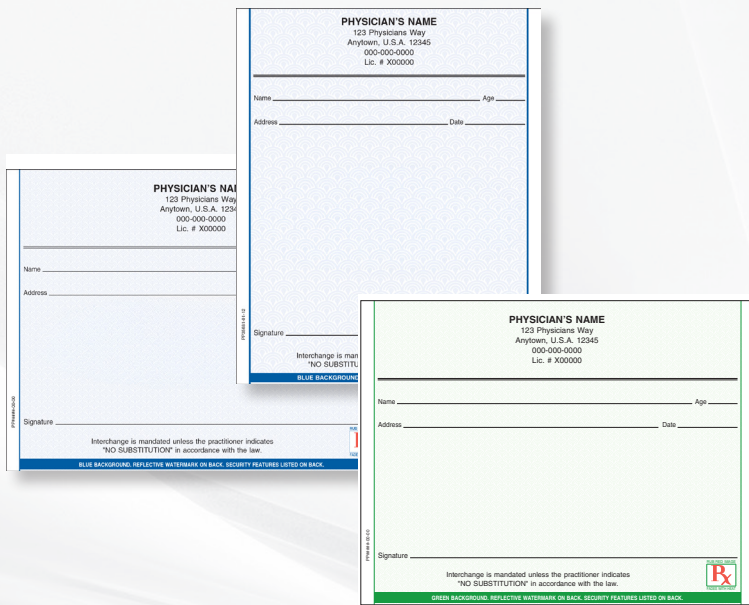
PHYSICIAN'S NAME
123 Physicians Way
Anytown, U.S.A. 12345
000-000-0000
Lic. # X00000

Name Age

Address Date

Signature

Interchange is man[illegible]
"NO SUBSTITU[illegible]

BLUE BACKGROUND

PHYSICIAN'S NAM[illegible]
123 Physicians Way
Anytown, U.S.A. 1234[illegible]
000-000-0000
Lic. # X00000

Name

Address

Signature

Interchange is mandated unless the practitioner indicates "NO SUBSTITUTION" in accordance with the law.

BLUE BACKGROUND. REFLECTIVE WATERMARK ON BACK. SECURITY FEATURES LISTED ON BACK.

PHYSICIAN'S NAME
123 Physicians Way
Anytown, U.S.A. 12345
000-000-0000
Lic. # X00000

Name Age

Address Date

Signature

Interchange is mandated unless the practitioner indicates "NO SUBSTITUTION" in accordance with the law.

Rx

GREEN BACKGROUND. REFLECTIVE WATERMARK ON BACK. SECURITY FEATURES LISTED ON BACK.